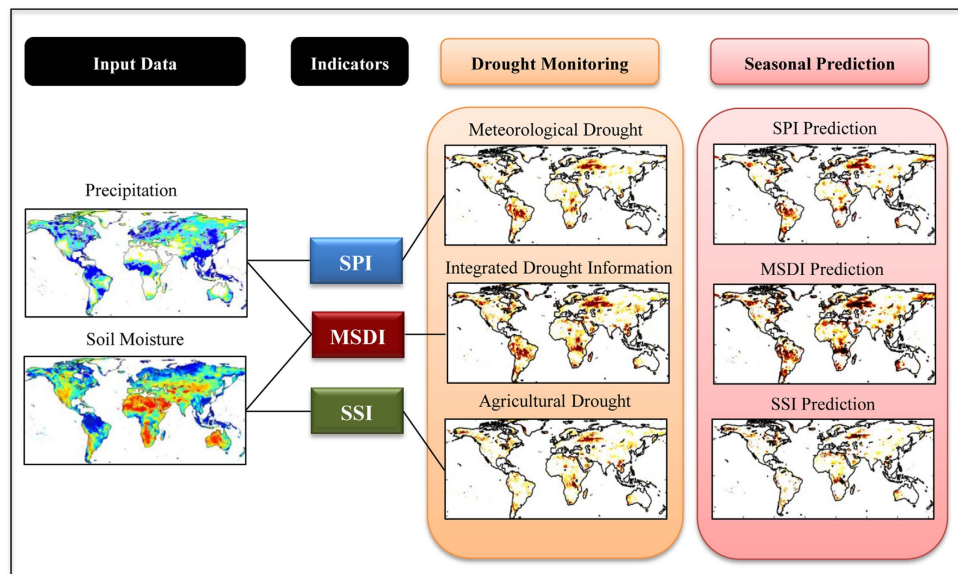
Input Data

Indicators

Drought Monitoring

Seasonal Prediction

Precipitation

Soil Moisture

SPI

MSDI

SSI

Meteorological Drought

Integrated Drought Information

Agricultural Drought

SPI Prediction

MSDI Prediction

SSI Prediction